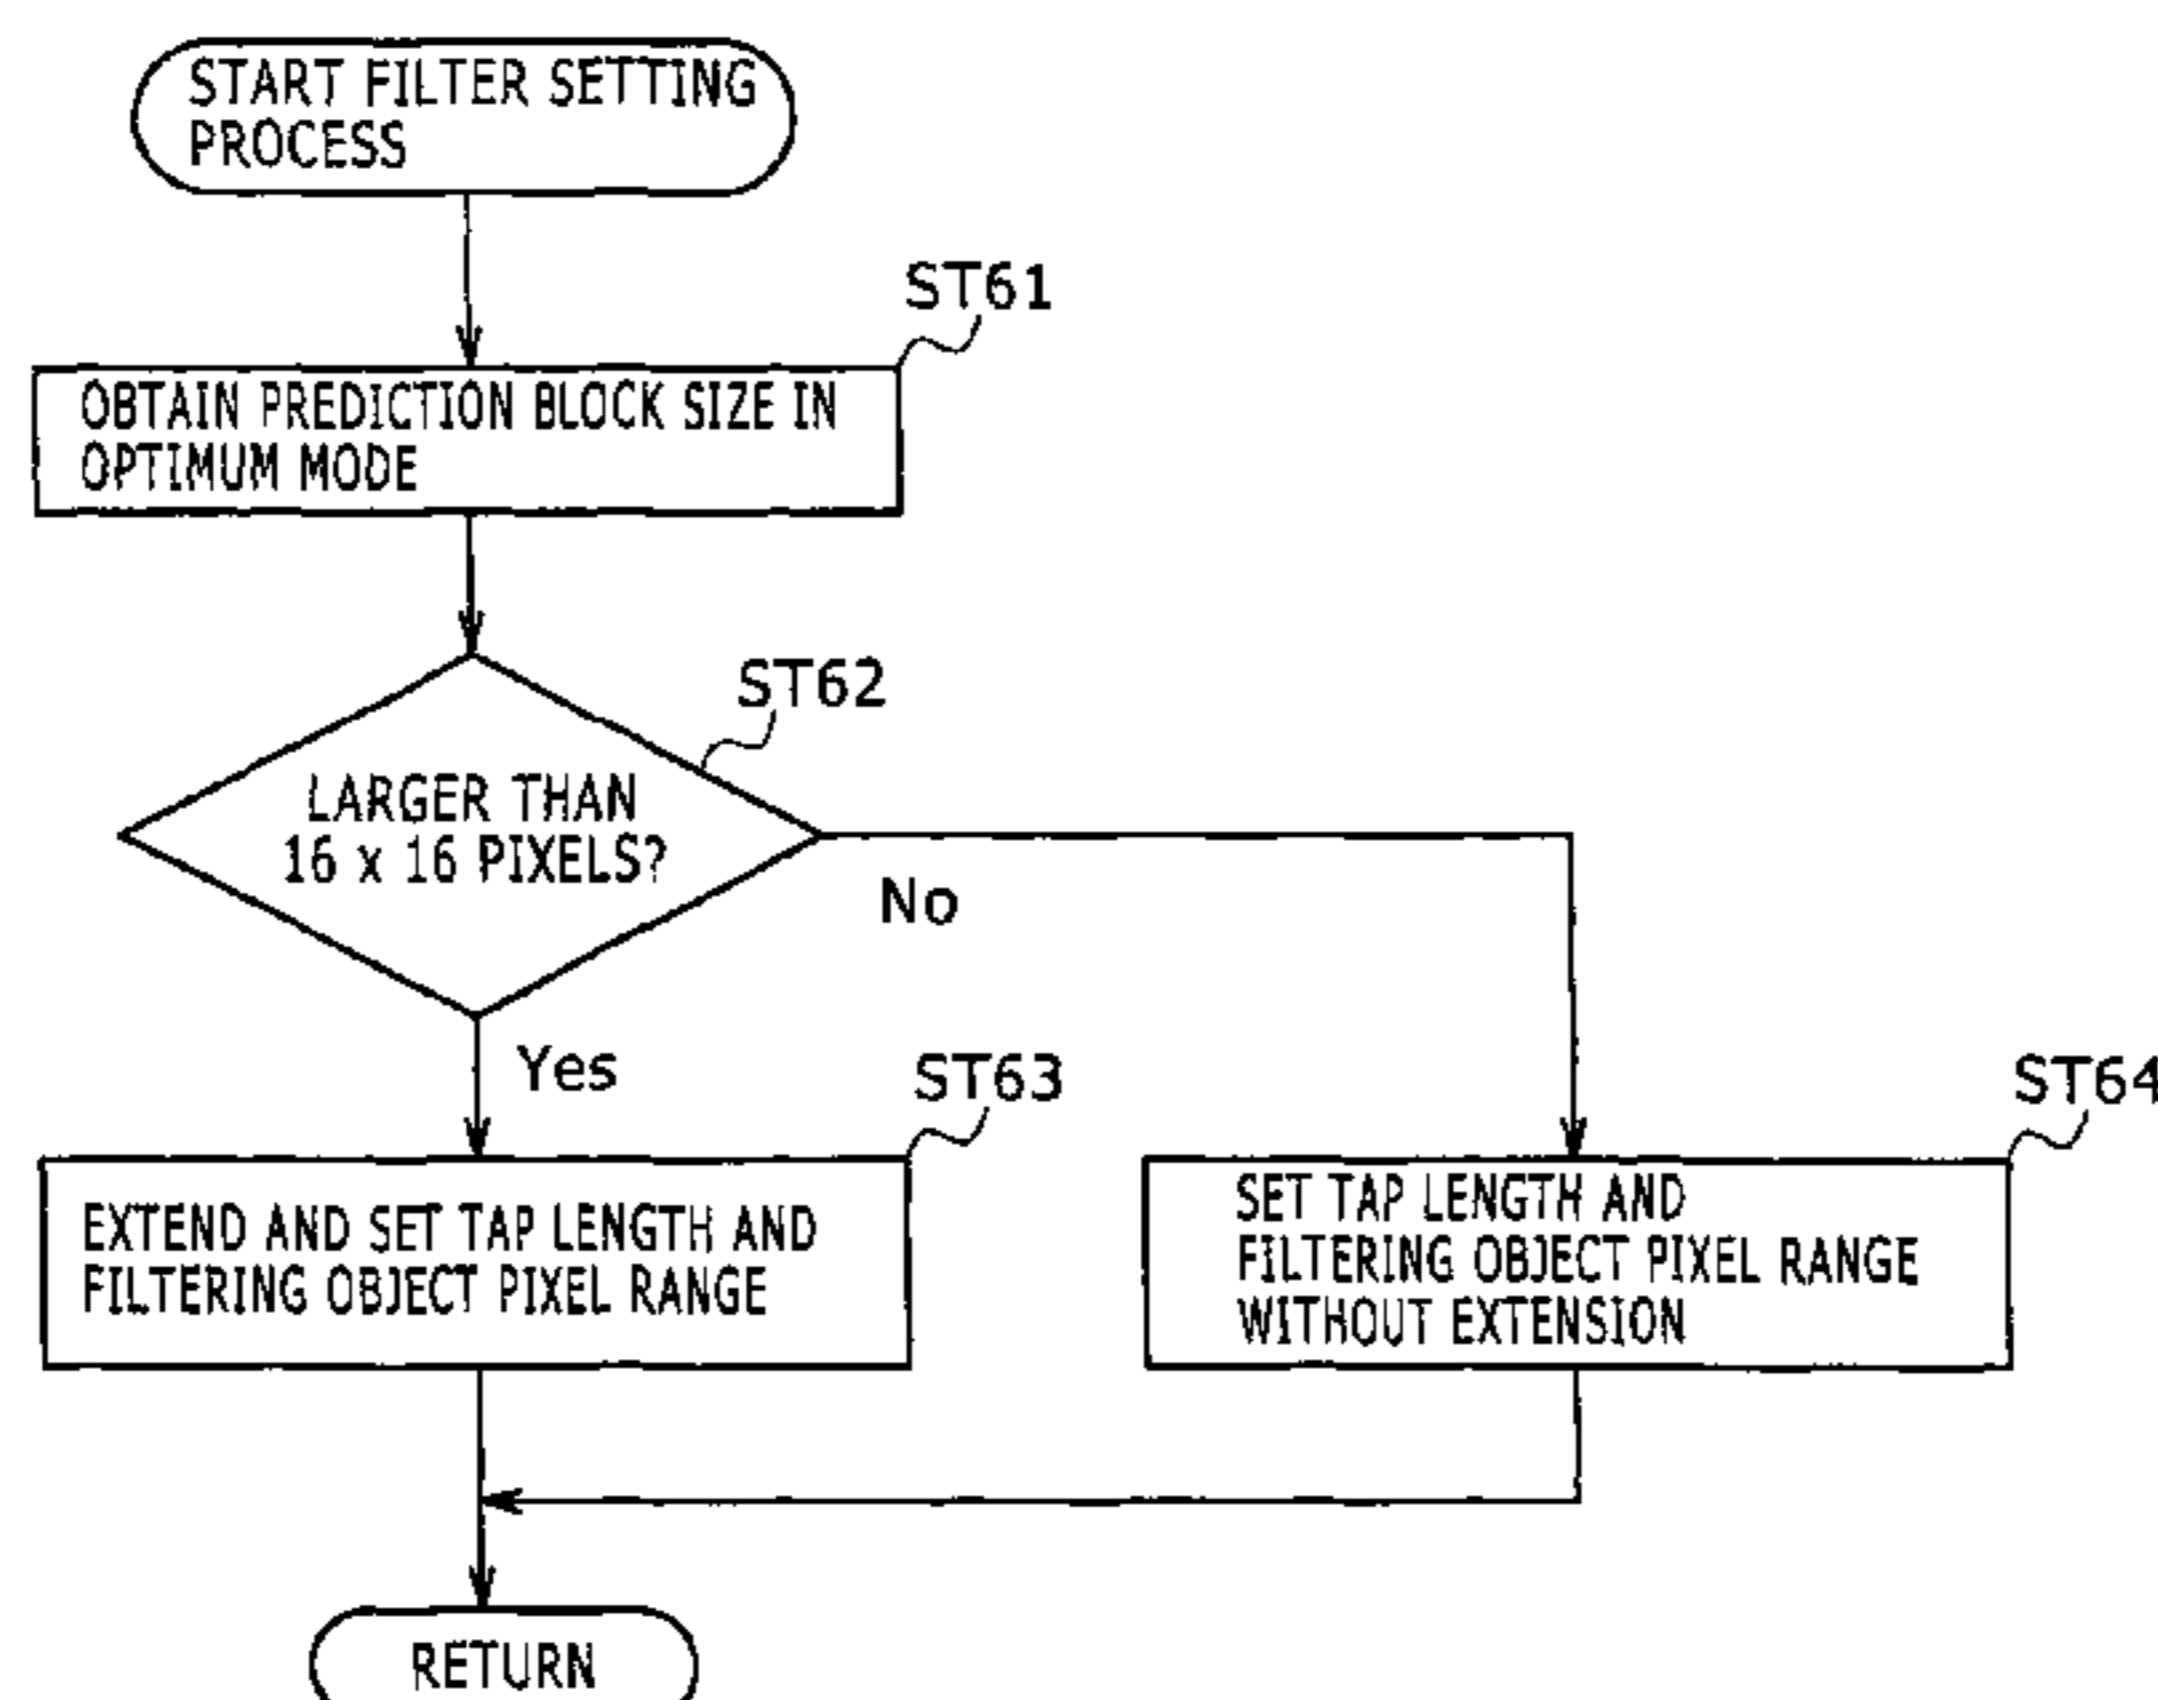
START FILTER SETTING PROCESS

ST61

OBTAIN PREDICTION BLOCK SIZE IN OPTIMUM MODE

ST62

LARGER THAN 16 x 16 PIXELS?

No

Yes

ST63

EXTEND AND SET TAP LENGTH AND FILTERING OBJECT PIXEL RANGE

ST64

SET TAP LENGTH AND FILTERING OBJECT PIXEL RANGE WITHOUT EXTENSION

RETURN